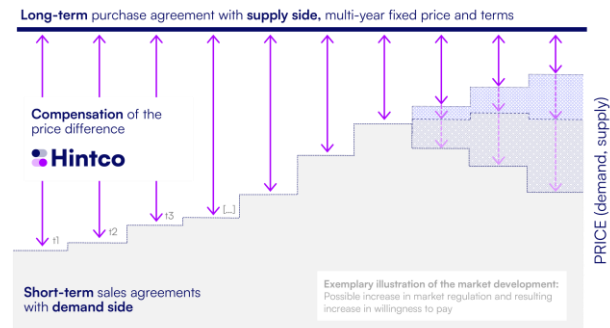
Long-term purchase agreement with supply side, multi-year fixed price and terms

Compensation of the price difference

Hintco

t1

t2

t3

[...]

PRICE (demand, supply)

Short-term sales agreements with demand side

Exemplary illustration of the market development: Possible increase in market regulation and resulting increase in willingness to pay